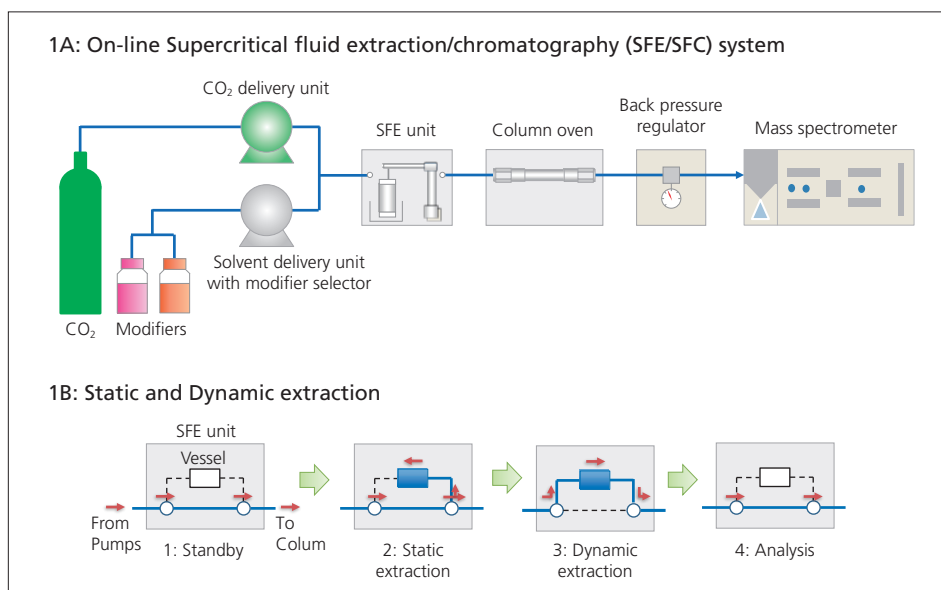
1A: On-line Supercritical fluid extraction/chromatography (SFE/SFC) system

$CO_2$ delivery unit

SFE unit

Column oven

Back pressure regulator

Mass spectrometer

Solvent delivery unit with modifier selector

$CO_2$

Modifiers

1B: Static and Dynamic extraction

SFE unit

Vessel

From Pumps

To Colum

1: Standby

2: Static extraction

3: Dynamic extraction

4: Analysis